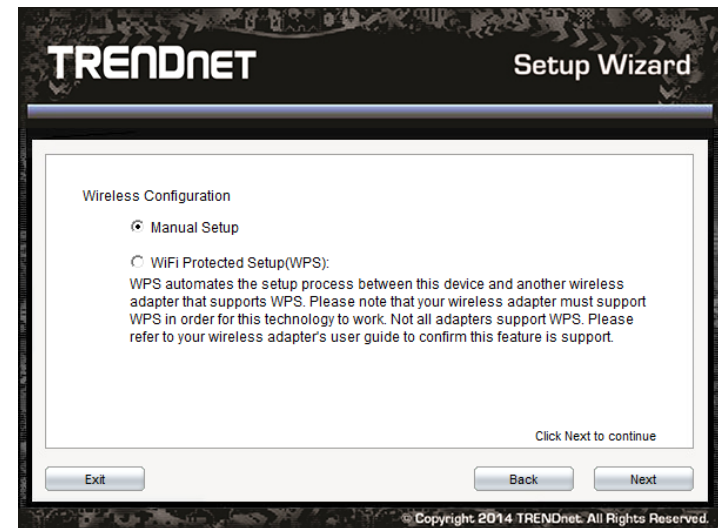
TRENDnet

Setup Wizard

Wireless Configuration

Manual Setup

WiFi Protected Setup(WPS):

WPS automates the setup process between this device and another wireless adapter that supports WPS. Please note that your wireless adapter must support WPS in order for this technology to work. Not all adapters support WPS. Please refer to your wireless adapter's user guide to confirm this feature is support.

Click Next to continue

Exit

Back

Next

© Copyright 2014 TRENDnet. All Rights Reserved.